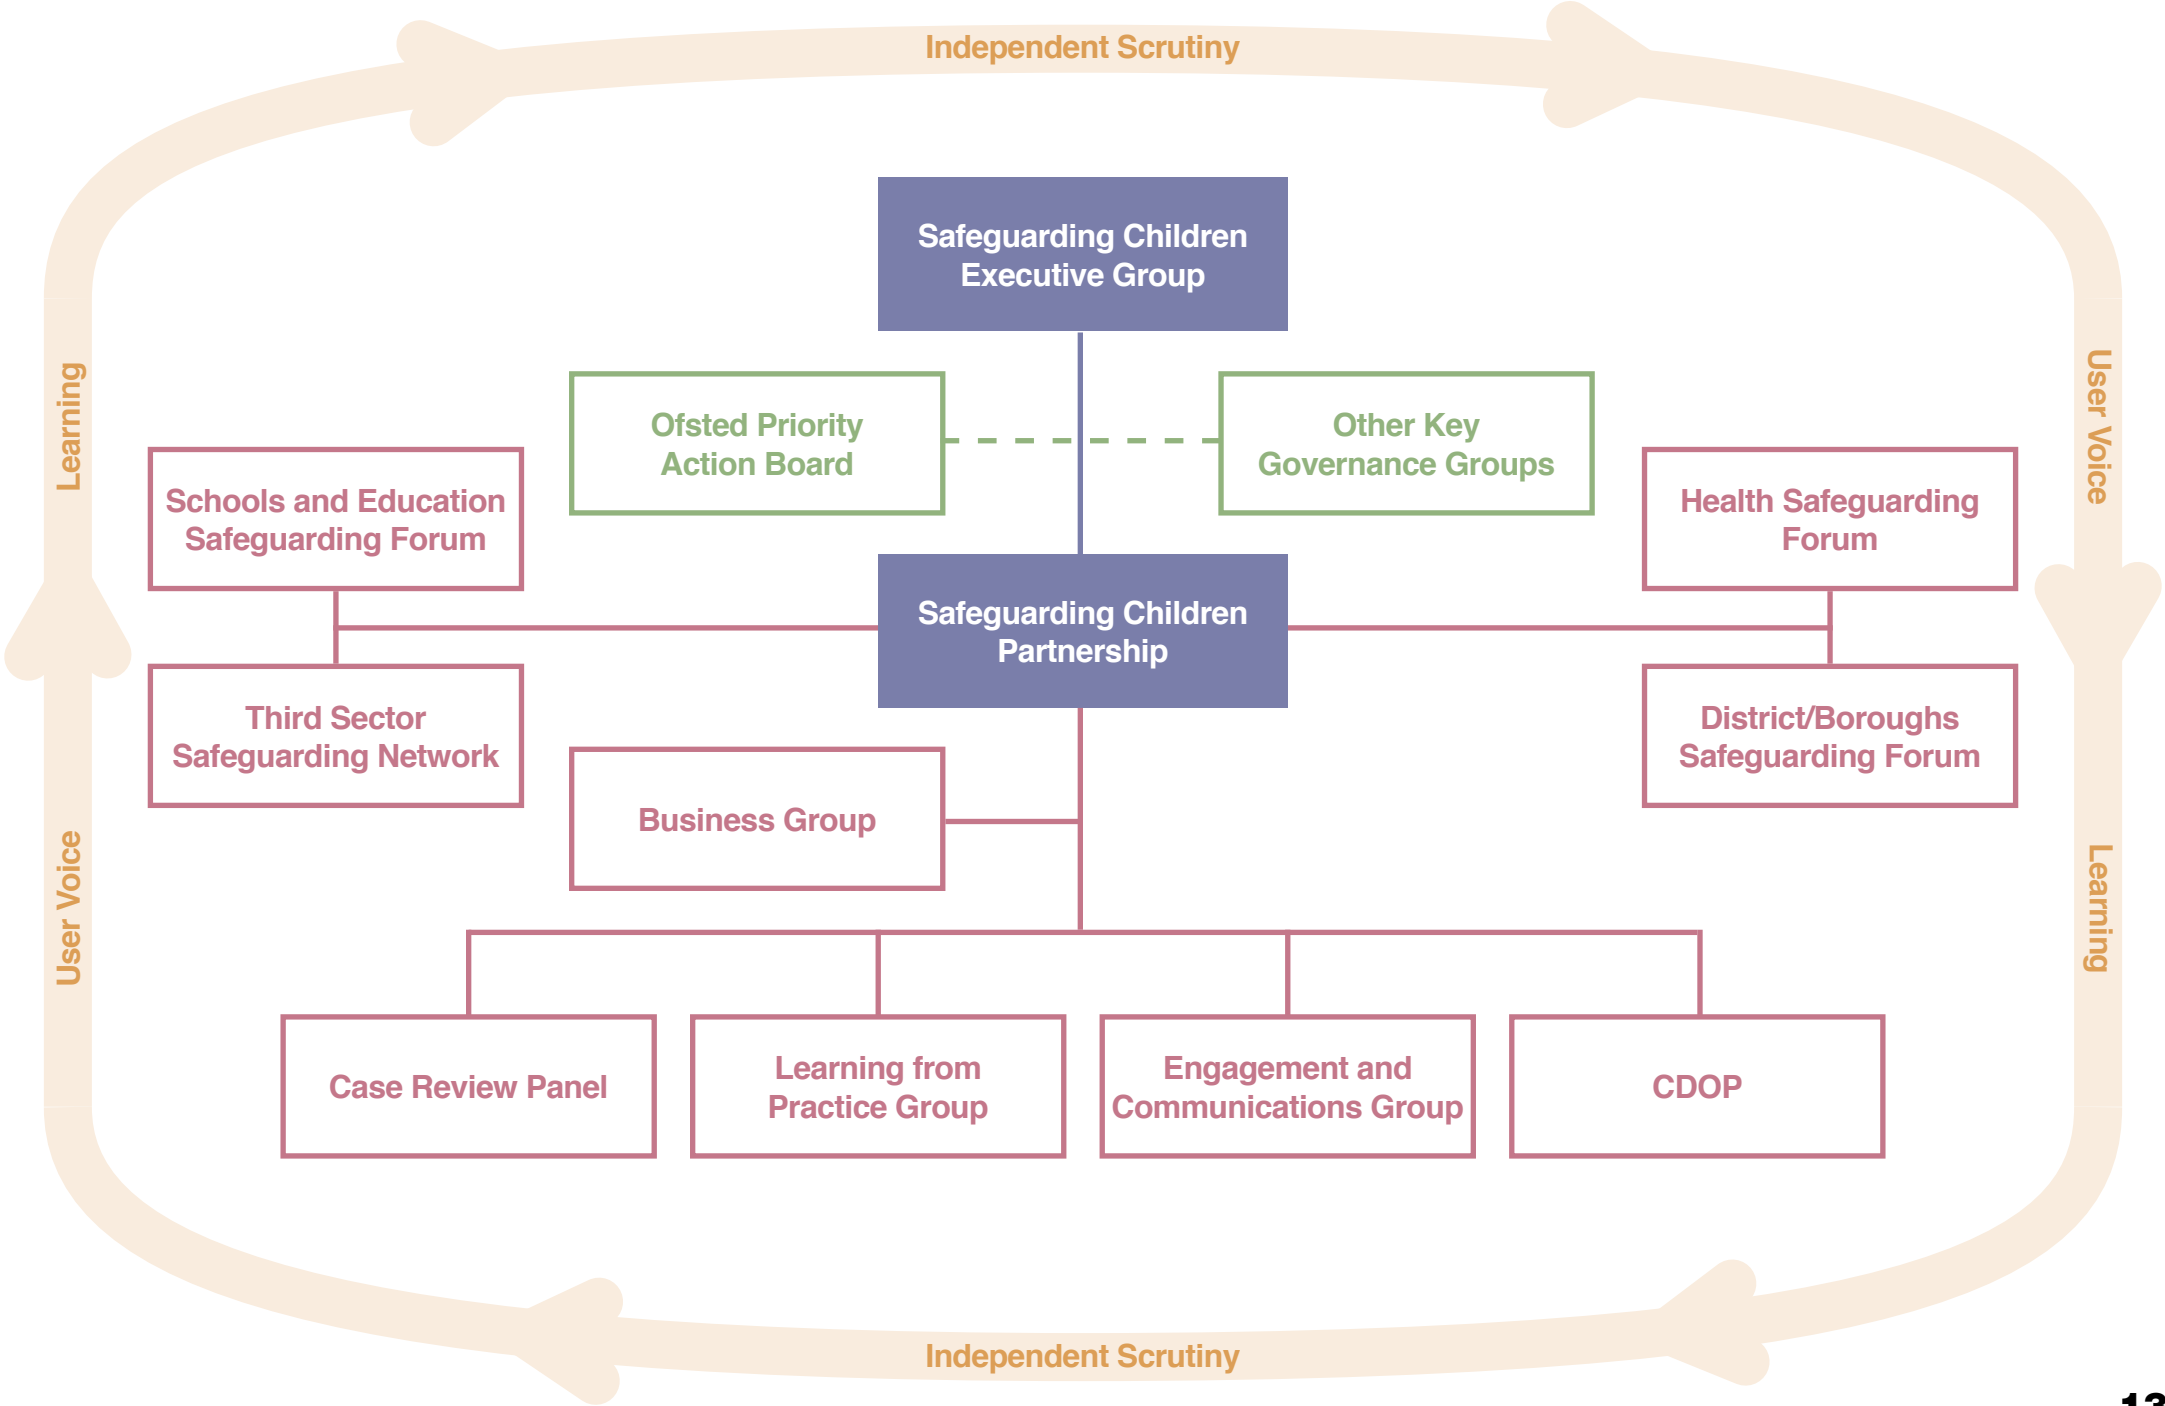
Independent Scrutiny

Learning

User Voice

Safeguarding Children Executive Group

Ofsted Priority Action Board

Other Key Governance Groups

Schools and Education Safeguarding Forum

Health Safeguarding Forum

Safeguarding Children Partnership

Third Sector Safeguarding Network

District/Boroughs Safeguarding Forum

Business Group

User Voice

Learning

Case Review Panel

Learning from Practice Group

Engagement and Communications Group

CDOP

Independent Scrutiny

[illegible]